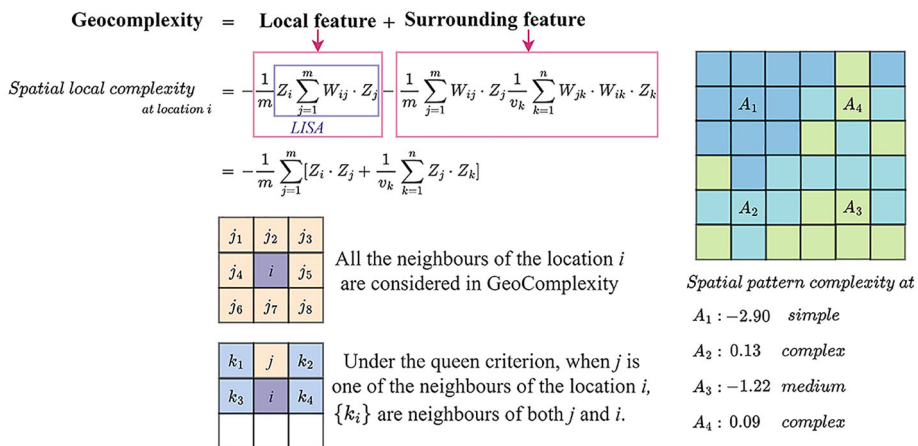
Geocomplexity = Local feature + Surrounding feature

Spatial local complexity at location i $= -\frac{1}{m} Z_i \sum_{j=1}^{m} W_{ij} \cdot Z_j - \frac{1}{m} \sum_{j=1}^{m} W_{ij} \cdot Z_j \frac{1}{v_k} \sum_{k=1}^{n} W_{jk} \cdot W_{ik} \cdot Z_k$

LISA

$= -\frac{1}{m} \sum_{j=1}^{m} [Z_i \cdot Z_j + \frac{1}{v_k} \sum_{k=1}^{n} Z_j \cdot Z_k]$

| $j_1$ | $j_2$ | $j_3$ |
|---|---|---|
| $j_4$ | $i$ | $j_5$ |
| $j_6$ | $j_7$ | $j_8$ |

All the neighbours of the location $i$ are considered in GeoComplexity

| $k_1$ | $j$ | $k_2$ |
|---|---|---|
| $k_3$ | $i$ | $k_4$ |
| | | |

Under the queen criterion, when $j$ is one of the neighbours of the location $i$, $\{k_i\}$ are neighbours of both $j$ and $i$.

$A_1$ $A_4$ $A_2$ $A_3$

Spatial pattern complexity at

$A_1 : -2.90$ simple

$A_2 : 0.13$ complex

$A_3 : -1.22$ medium

$A_4 : 0.09$ complex